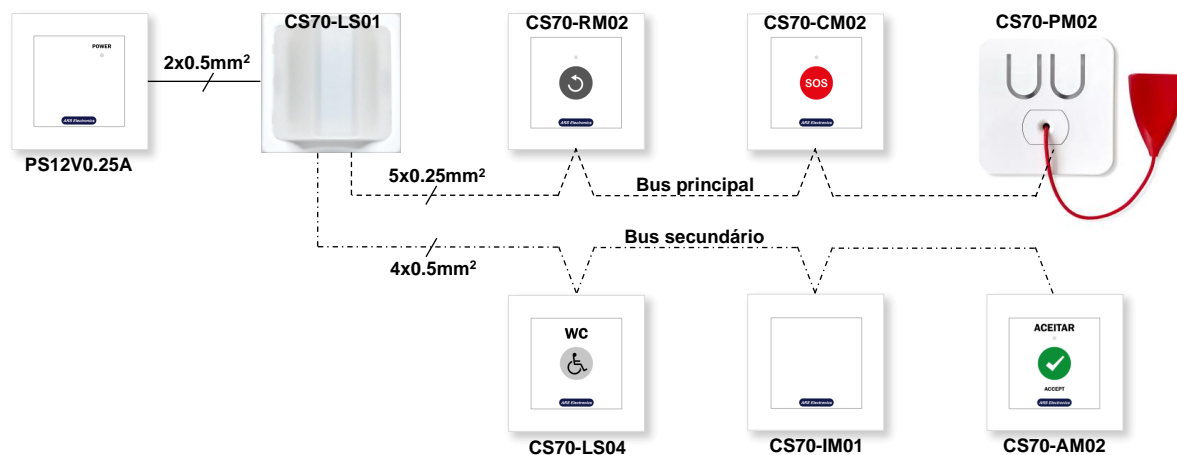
POWER

ARS Electronica

PS12V0.25A

2x0.5mm²

CS70-LS01

CS70-RM02

ARS Electronica

CS70-CM02

SOS

ARS Electronica

CS70-PM02

5x0.25mm²

Bus principal

Bus secundário

4x0.5mm²

WC

ARS Electronica

CS70-LS04

ARS Electronica

CS70-IM01

ACEITAR

ACCEPT

ARS Electronica

CS70-AM02